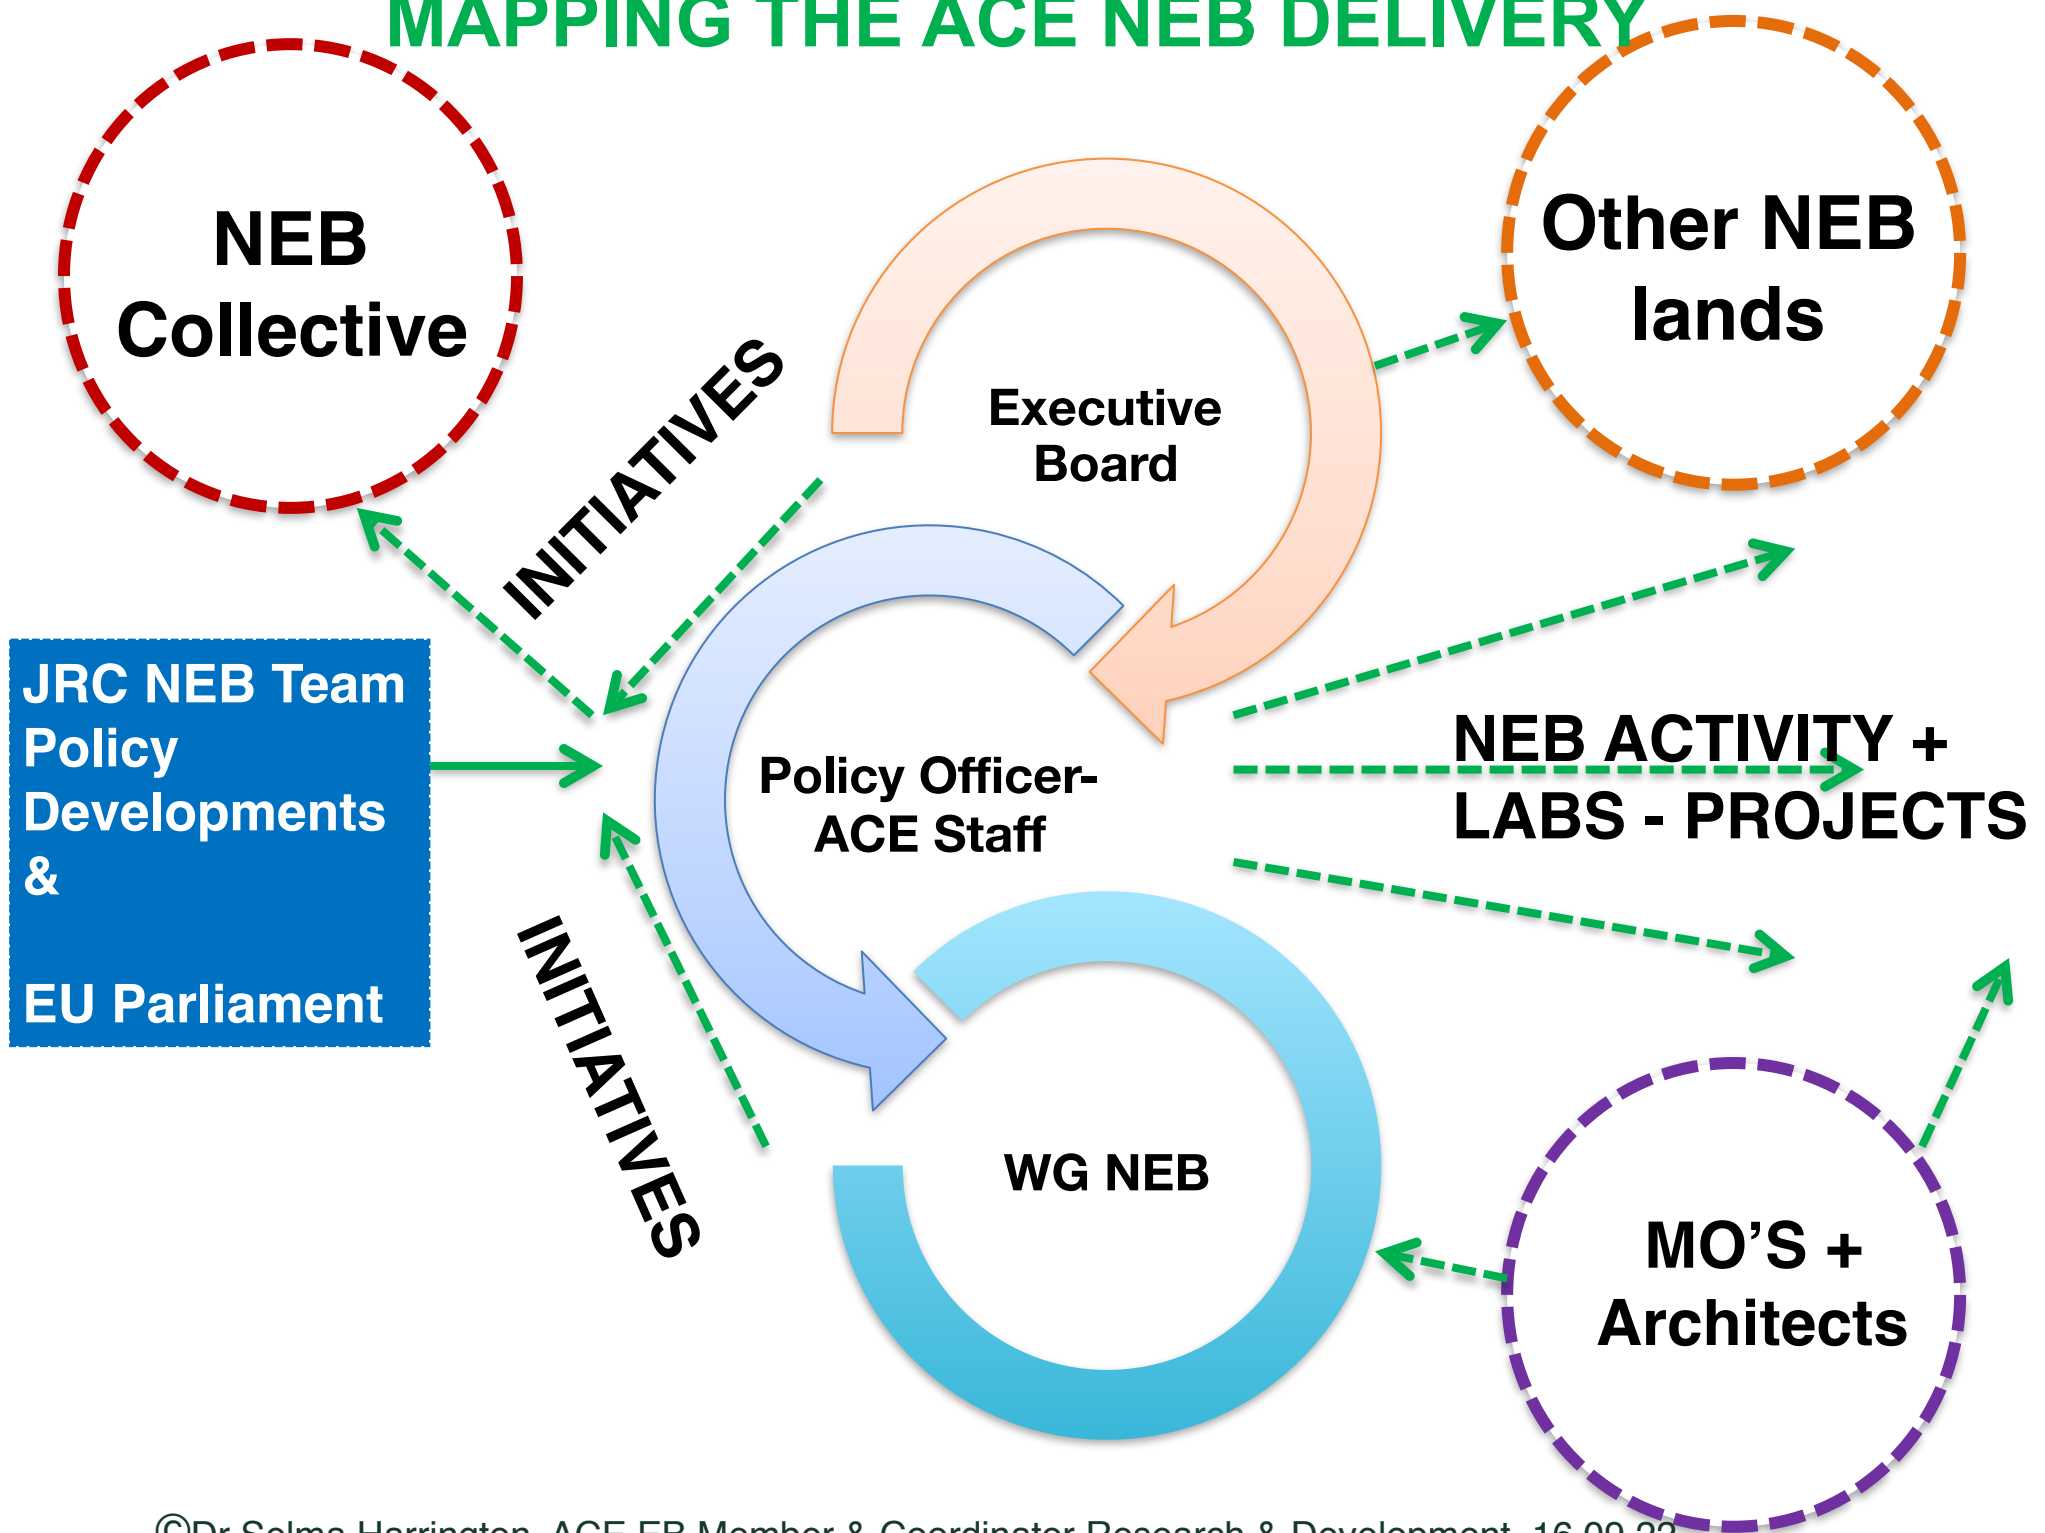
MAPPING THE ACE NEB DELIVERY

NEB Collective

Other NEB lands

INITIATIVES

Executive Board

JRC NEB Team
Policy Developments
&

EU Parliament

Policy Officer-
ACE Staff

NEB ACTIVITY +
LABS - PROJECTS

INITIATIVES

WG NEB

MO'S +
Architects

©Dr Selma Harrington, ACE EB Member & Coordinator Research & Development, 16.09.22